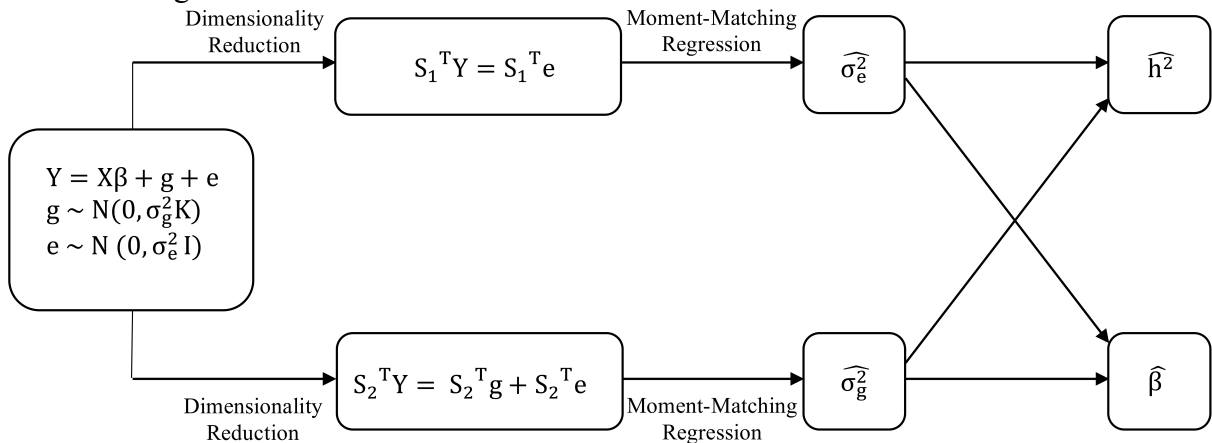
Dimensionality Reduction

$S_1{}^T Y = S_1{}^T e$

Moment-Matching Regression

$\widehat{\sigma_e^2}$

$\widehat{h^2}$

$Y = X\beta + g + e$
$g \sim N(0, \sigma_g^2 K)$
$e \sim N(0, \sigma_e^2 I)$

$S_2{}^T Y = S_2{}^T g + S_2{}^T e$

$\widehat{\sigma_g^2}$

$\hat{\beta}$

Dimensionality Reduction

Moment-Matching Regression